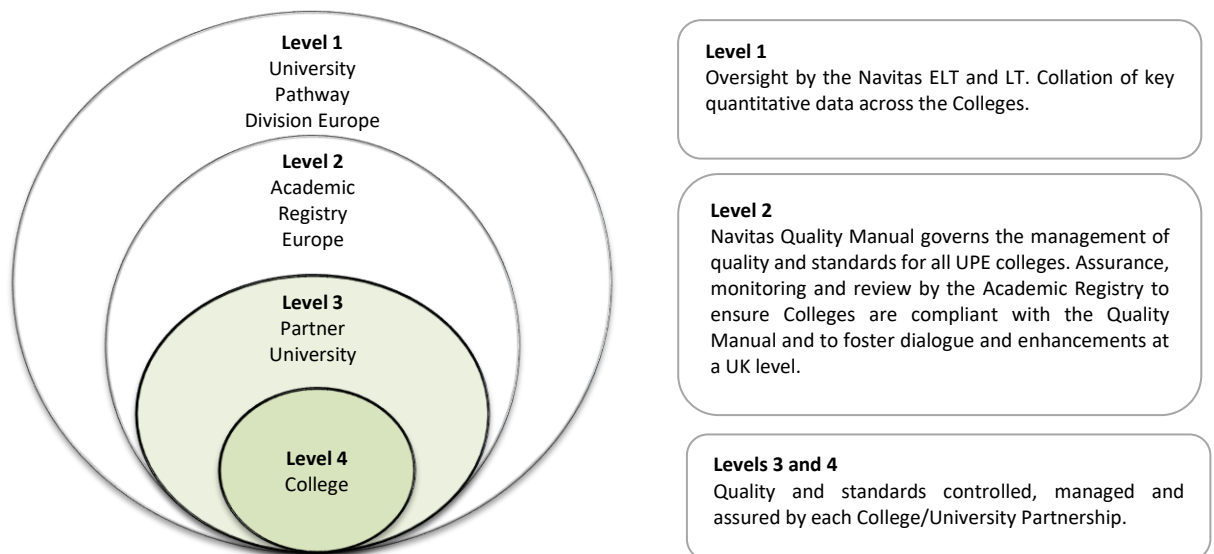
Level 1
University Pathway Division Europe

Level 2
Academic Registry Europe

Level 3
Partner University

Level 4
College

Level 1
Oversight by the Navitas ELT and LT. Collation of key quantitative data across the Colleges.

Level 2
Navitas Quality Manual governs the management of quality and standards for all UPE colleges. Assurance, monitoring and review by the Academic Registry to ensure Colleges are compliant with the Quality Manual and to foster dialogue and enhancements at a UK level.

Levels 3 and 4
Quality and standards controlled, managed and assured by each College/University Partnership.